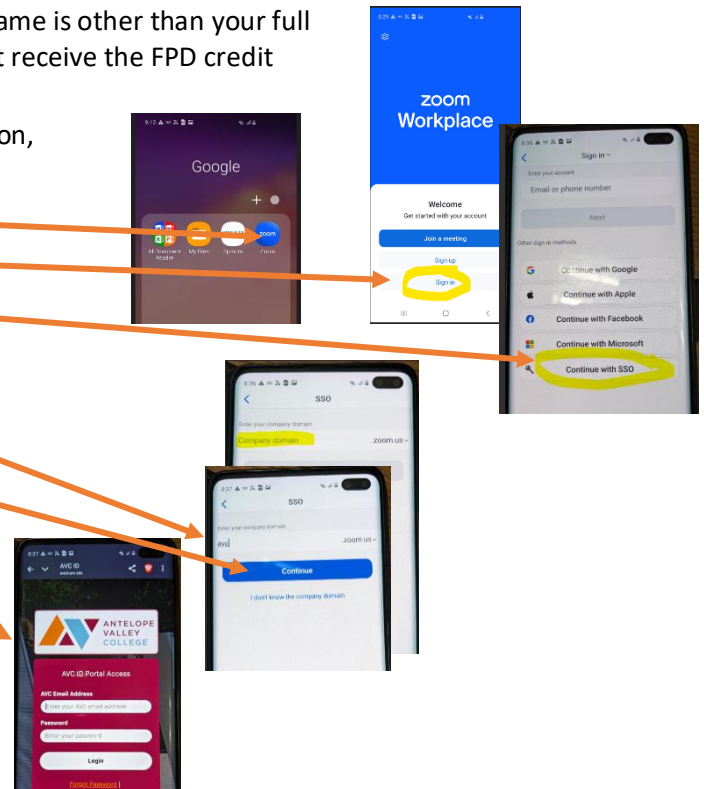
ame is other than your full
t receive the FPD credit

on,

9:12

Google

All Document Reader

My Files

Sprouts

Zoom

3:25

zoom
Workplace

Welcome
Get started with your account

Join a meeting

Sign up

Sign in

8:36

Sign in

Enter your account

Email or phone number

Next

Other sign in methods

Continue with Google

Continue with Apple

Continue with Facebook

Continue with Microsoft

Continue with SSO

8:36

SSO

Enter your company domain

Company domain

.zoom.us

8:37

SSO

Enter your company domain

avc

.zoom.us

Continue

I don't know the company domain

8:37

AVC ID
avcid.avc.edu

ANTELOPE VALLEY COLLEGE

AVC ID Portal Access

AVC Email Address

Enter your AVC email address

Password

Enter your password

Login

Forgot Password |